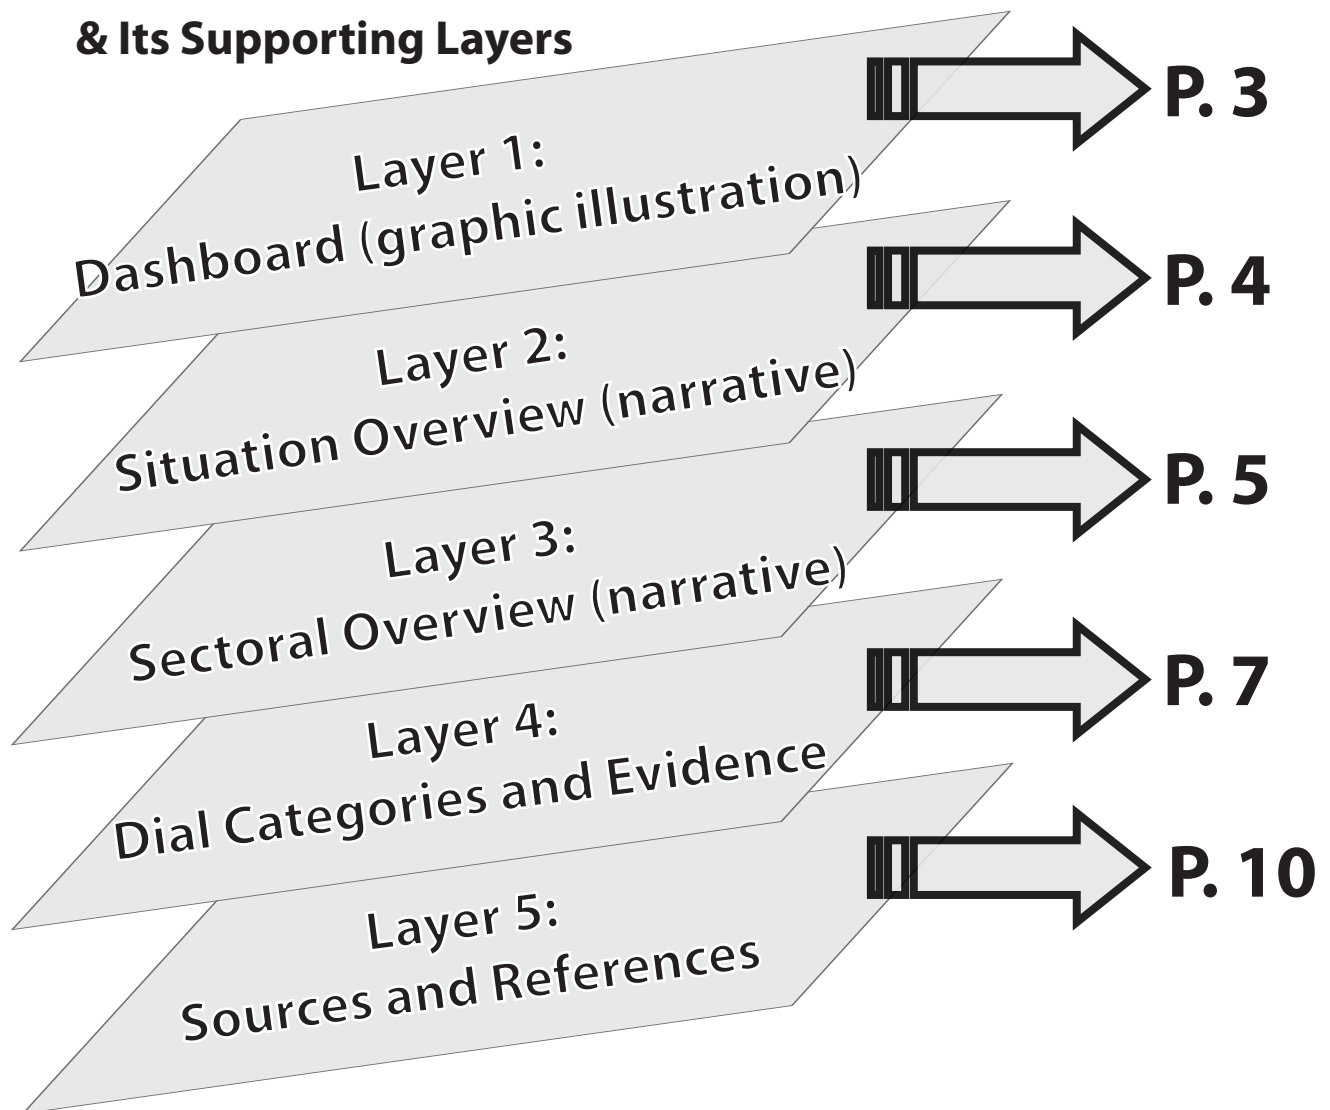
& Its Supporting Layers

Layer 1:
Dashboard (graphic illustration)

P. 3

Layer 2:
Situation Overview (narrative)

P. 4

Layer 3:
Sectoral Overview (narrative)

P. 5

Layer 4:
Dial Categories and Evidence

P. 7

Layer 5:
Sources and References

P. 10